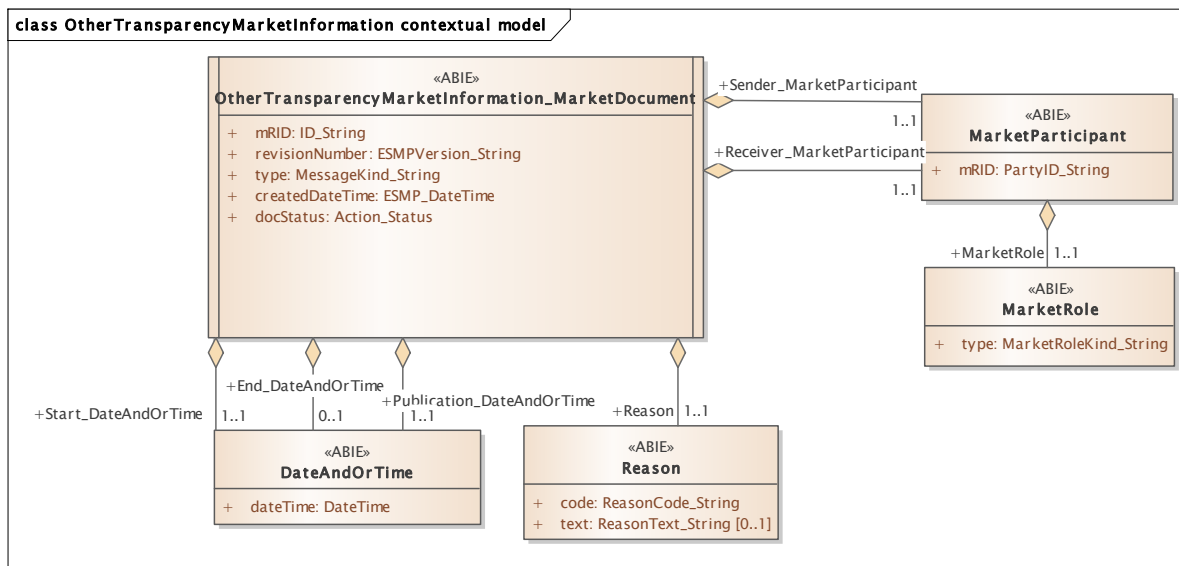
class OtherTransparencyMarketInformation contextual model

«ABIE»
OtherTransparencyMarketInformation_MarketDocument

+ mRID: ID_String
+ revisionNumber: ESMPVersion_String
+ type: MessageKind_String
+ createdDateTime: ESMP_DateTime
+ docStatus: Action_Status

+Sender_MarketParticipant
1..1
+Receiver_MarketParticipant
1..1

«ABIE»
MarketParticipant

+ mRID: PartyID_String

+MarketRole 1..1

«ABIE»
MarketRole

+ type: MarketRoleKind_String

+Start_DateAndOrTime 1..1
+End_DateAndOrTime 0..1
+Publication_DateAndOrTime 1..1

«ABIE»
DateAndOrTime

+ dateTime: DateTime

+Reason 1..1

«ABIE»
Reason

+ code: ReasonCode_String
+ text: ReasonText_String [0..1]